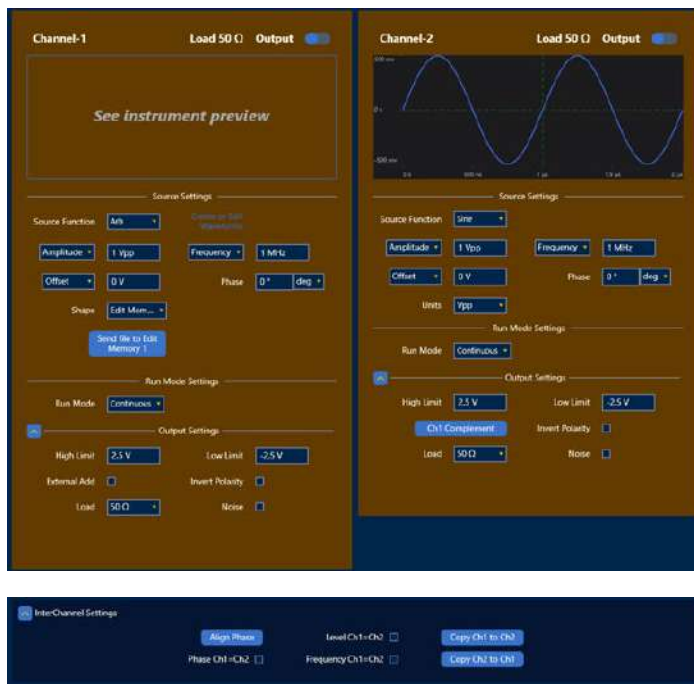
Channel-1 Load 50 Ω Output

See instrument preview

Source Settings

Source Function Arb Create or Edit Waveform

Amplitude 1 Vpp Frequency 1 MHz

Offset 0 V Phase 0 ° deg

Shape Edit Mem...

Send file to Edit Memory 1

Run Mode Settings

Run Mode Continuous

Output Settings

High Limit 2.5 V Low Limit -2.5 V

External Add Invert Polarity

Load 50 Ω Noise

Channel-2 Load 50 Ω Output

500 mv

0 v

-500 mv

0 s 500 ns 1 µs 1.5 µs 2 µs

Source Settings

Source Function Sine

Amplitude 1 Vpp Frequency 1 MHz

Offset 0 V Phase 0 ° deg

Units Vpp

Run Mode Settings

Run Mode Continuous

Output Settings

High Limit 2.5 V Low Limit -2.5 V

Ch1 Complement Invert Polarity

Load 50 Ω Noise

InterChannel Settings

Align Phase Level Ch1=Ch2 Copy Ch1 to Ch2

Phase Ch1=Ch2 Frequency Ch1=Ch2 Copy Ch2 to Ch1